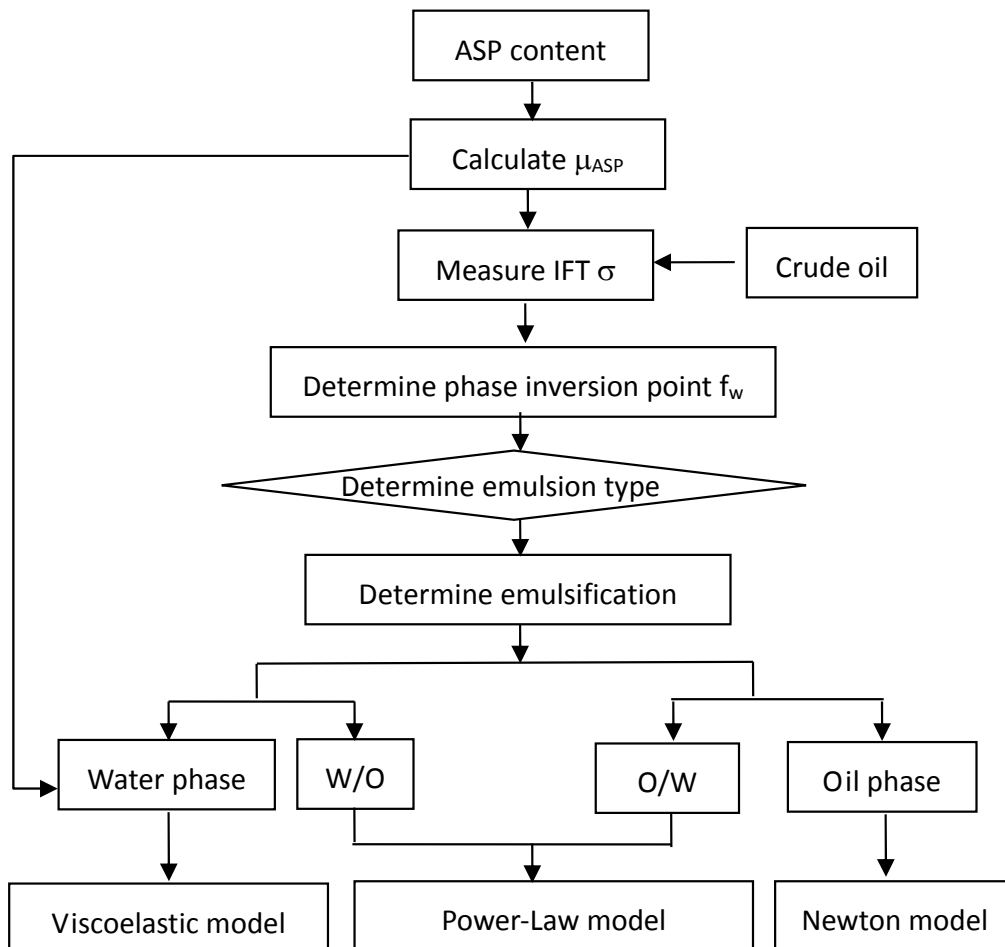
ASP content

Calculate $\mu_{ASP}$

Measure IFT $\sigma$

Crude oil

Determine phase inversion point $f_w$

Determine emulsion type

Determine emulsification

Water phase

W/O

O/W

Oil phase

Viscoelastic model

Power-Law model

Newton model